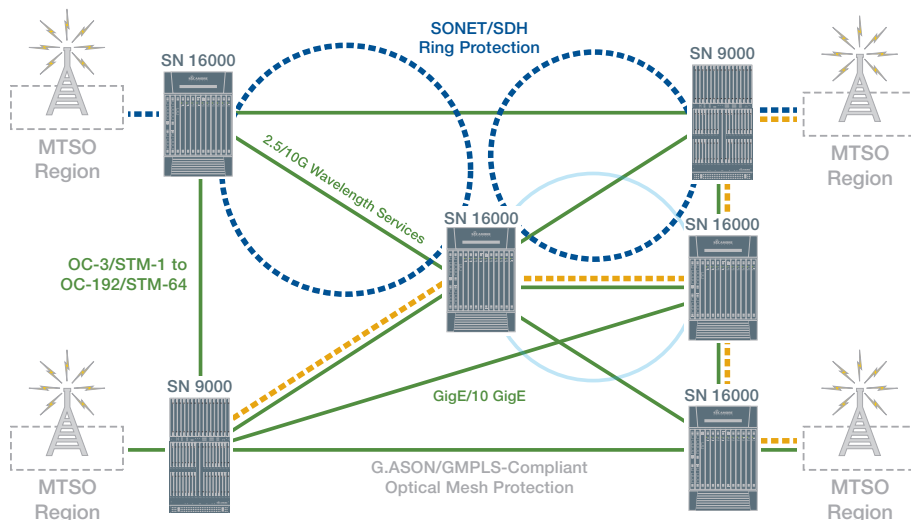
SONET/SDH
Ring Protection

SN 16000

SN 9000

MTSO
Region

MTSO
Region

2.5/10G Wavelength Services

SN 16000

SN 16000

OC-3/STM-1 to
OC-192/STM-64

SN 9000

GigE/10 GigE

SN 16000

MTSO
Region

MTSO
Region

G.ASON/GMPLS-Compliant
Optical Mesh Protection